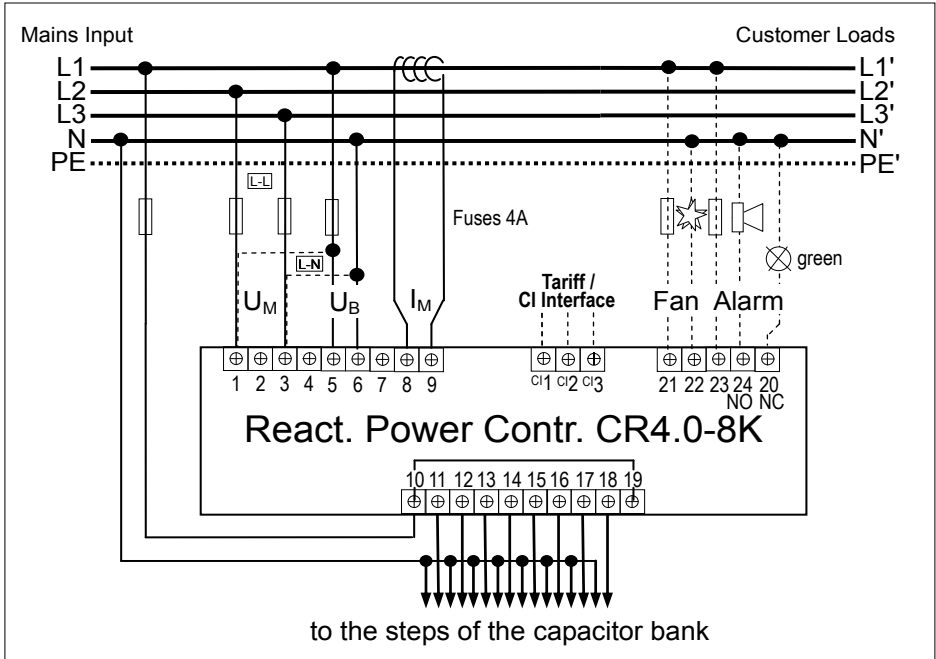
Mains Input

Customer Loads

L1
L2
L3
N
PE

L1'
L2'
L3'
N'
PE'

L-L

L-N

Fuses 4A

$U_M$

$U_B$

$I_M$

Tariff / CI Interface

Fan

Alarm

green

1 2 3 4 5 6 7 8 9

CI1 CI2 CI3

21 22 23 24 20
NO NC

React. Power Contr. CR4.0-8K

10 11 12 13 14 15 16 17 18 19

to the steps of the capacitor bank